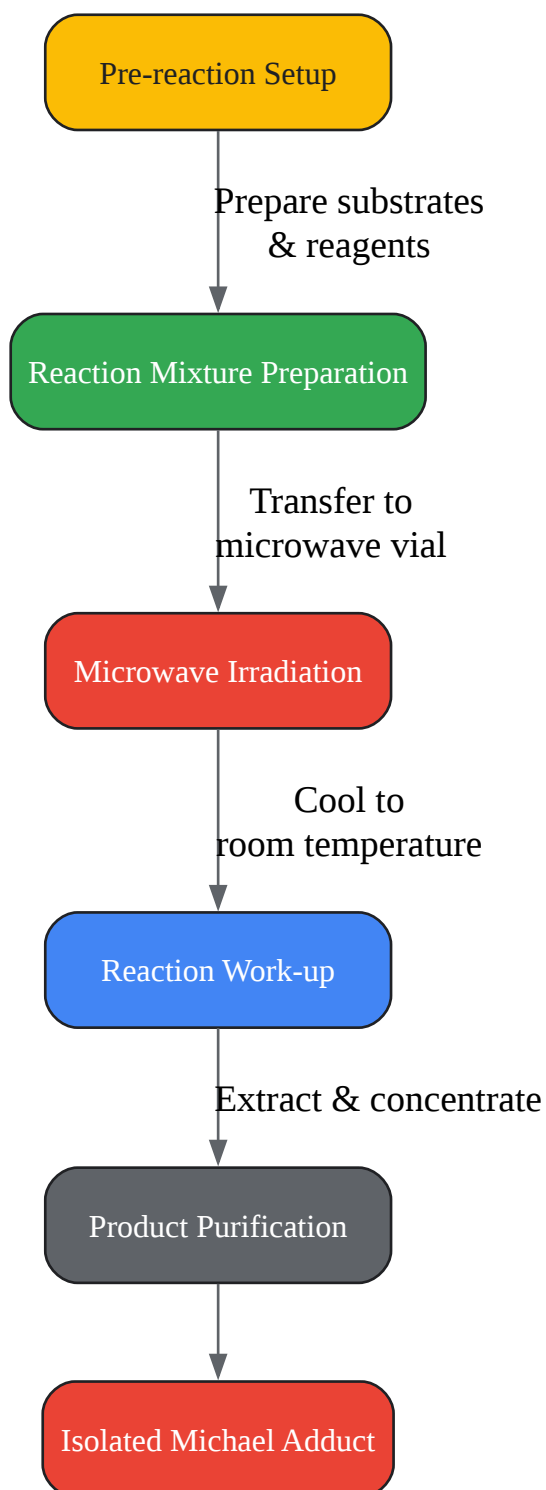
Pre-reaction Setup

Prepare substrates & reagents

Reaction Mixture Preparation

Transfer to microwave vial

Microwave Irradiation

Cool to room temperature

Reaction Work-up

Extract & concentrate

Product Purification

Isolated Michael Adduct